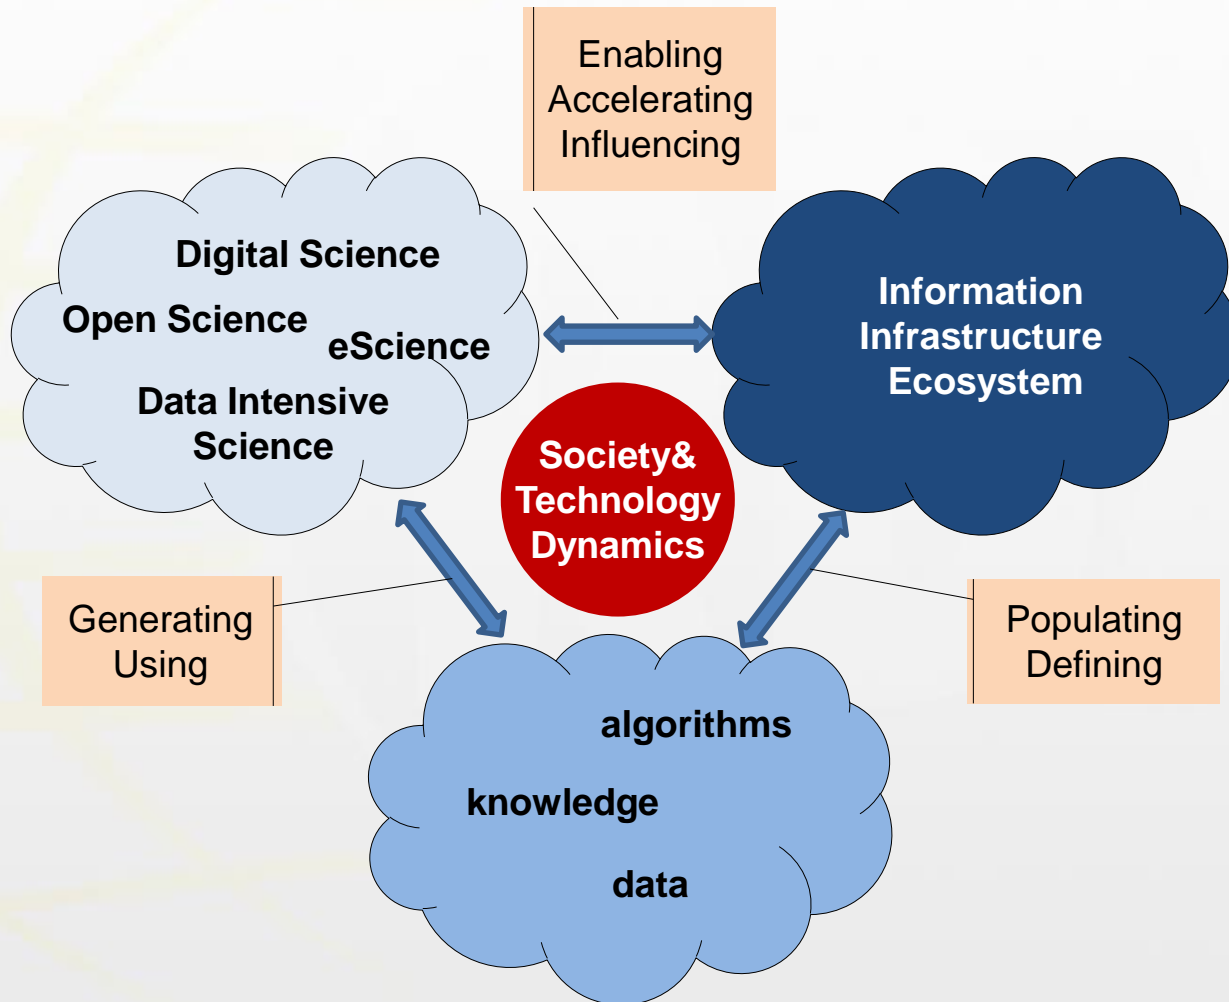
Enabling
Accelerating
Influencing

Digital Science
Open Science
eScience
Data Intensive Science

Information Infrastructure Ecosystem

Society& Technology Dynamics

Generating
Using

Populating
Defining

algorithms
knowledge
data